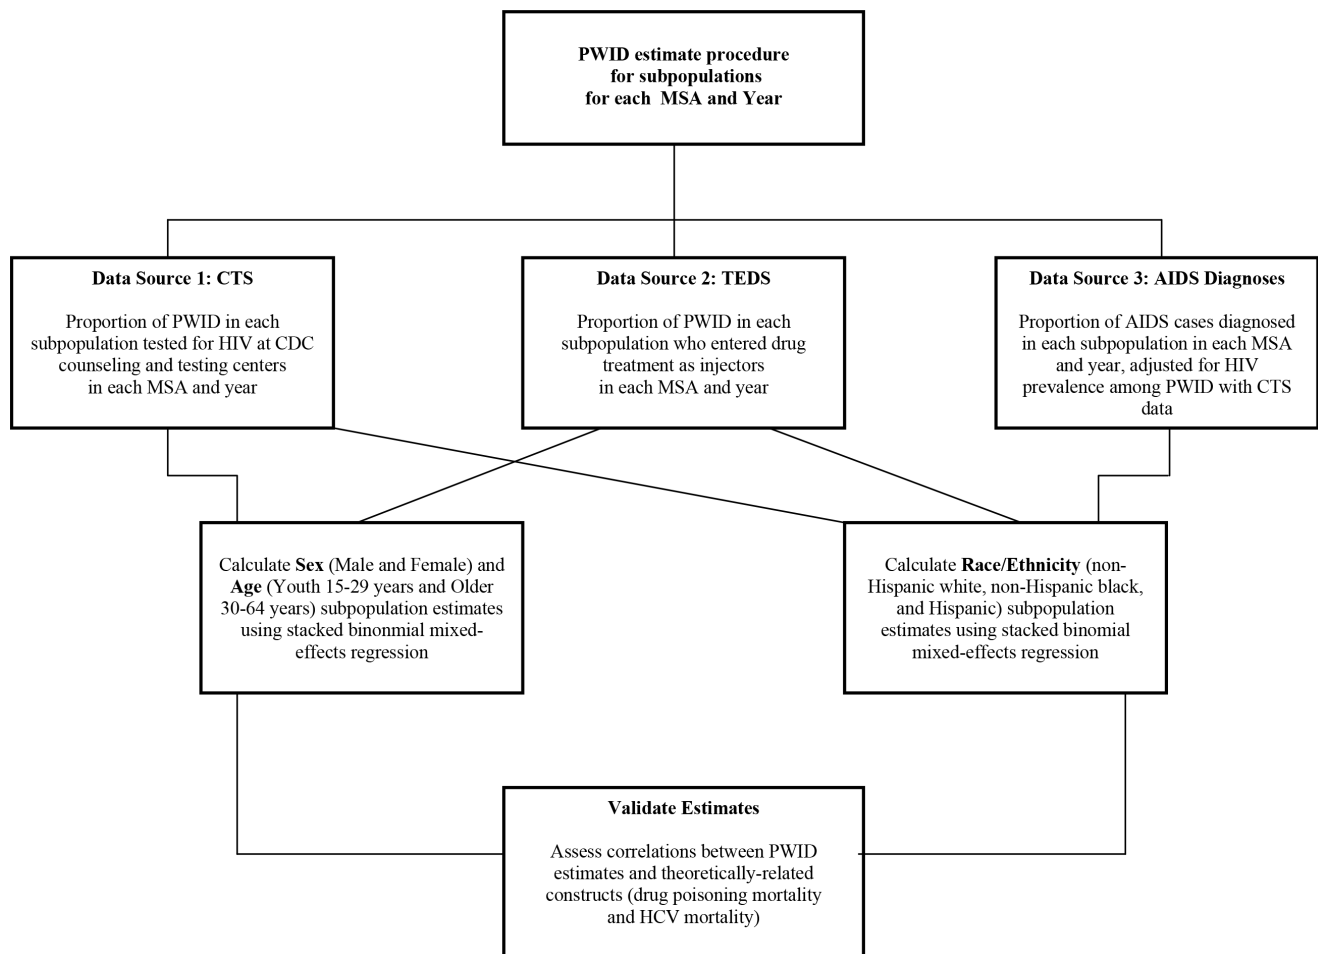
PWID estimate procedure for subpopulations for each MSA and Year

Data Source 1: CTS

Proportion of PWID in each subpopulation tested for HIV at CDC counseling and testing centers in each MSA and year

Data Source 2: TEDS

Proportion of PWID in each subpopulation who entered drug treatment as injectors in each MSA and year

Data Source 3: AIDS Diagnoses

Proportion of AIDS cases diagnosed in each subpopulation in each MSA and year, adjusted for HIV prevalence among PWID with CTS data

Calculate **Sex** (Male and Female) and **Age** (Youth 15-29 years and Older 30-64 years) subpopulation estimates using stacked binonmial mixed-effects regression

Calculate **Race/Ethnicity** (non-Hispanic white, non-Hispanic black, and Hispanic) subpopulation estimates using stacked binomial mixed-effects regression

Validate Estimates

Assess correlations between PWID estimates and theoretically-related constructs (drug poisoning mortality and HCV mortality)